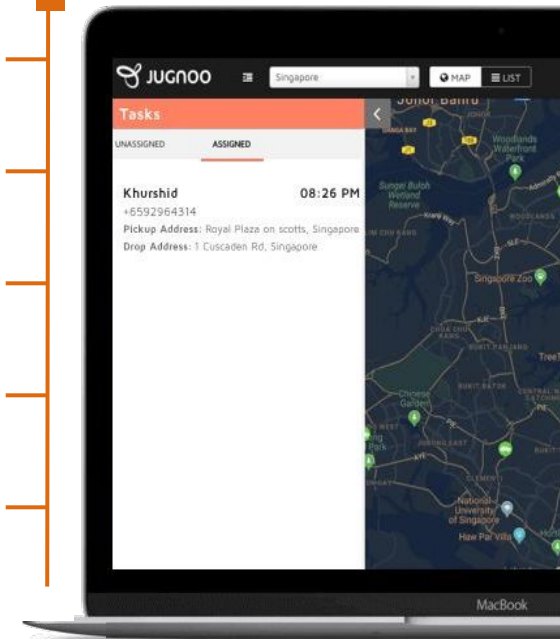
JUGNOO

Singapore

MAP

LIST

Tasks

UNASSIGNED

ASSIGNED

Khurshid

08:26 PM

+6592964314

Pickup Address: Royal Plaza on scotts, Singapore

Drop Address: 1 Cuscaden Rd, Singapore

Johor Bahru

Woodlands Waterfront Park

Sungei Buloh Wetland Reserve

WOODLANDS

Singapore Zoo

BUKIT PANJANG

BUKIT BATOK

Chinese Garden

JURONG EAST

CLEMENTI

National University of Singapore

Haw Par Villa

TreeTo

MacBook